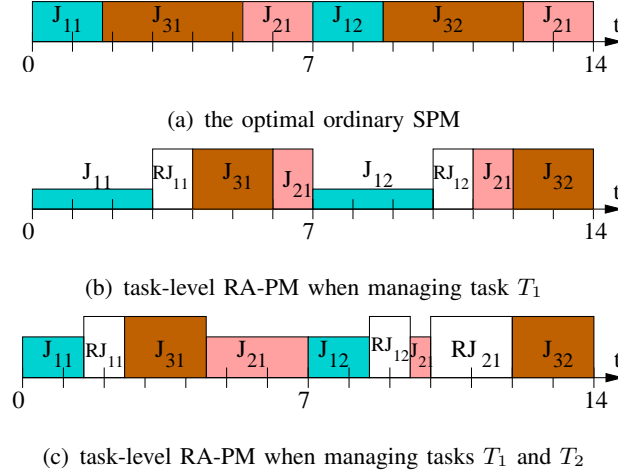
$J_{11}$ $J_{31}$ $J_{21}$ $J_{12}$ $J_{32}$ $J_{21}$ t

0 7 14

(a) the optimal ordinary SPM

$J_{11}$ $RJ_{11}$ $J_{31}$ $J_{21}$ $J_{12}$ $RJ_{12}$ $J_{21}$ $J_{32}$ t

0 7 14

(b) task-level RA-PM when managing task $T_1$

$J_{11}$ $RJ_{11}$ $J_{31}$ $J_{21}$ $J_{12}$ $RJ_{12}$ $J_{2}$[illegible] $RJ_{21}$ $J_{32}$ t

0 7 14

(c) task-level RA-PM when managing tasks $T_1$ and $T_2$